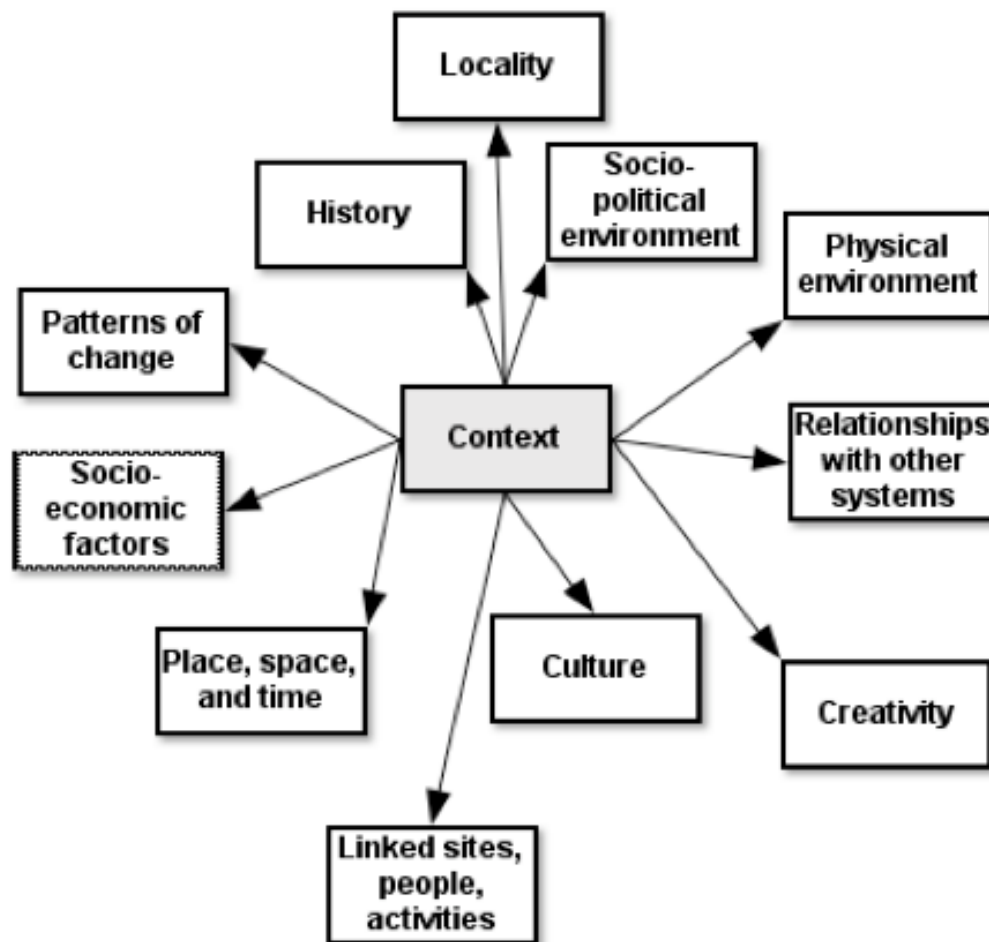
Locality

History

Socio-political environment

Physical environment

Patterns of change

Context

Relationships with other systems

Socio-economic factors

Place, space, and time

Culture

Creativity

Linked sites, people, activities